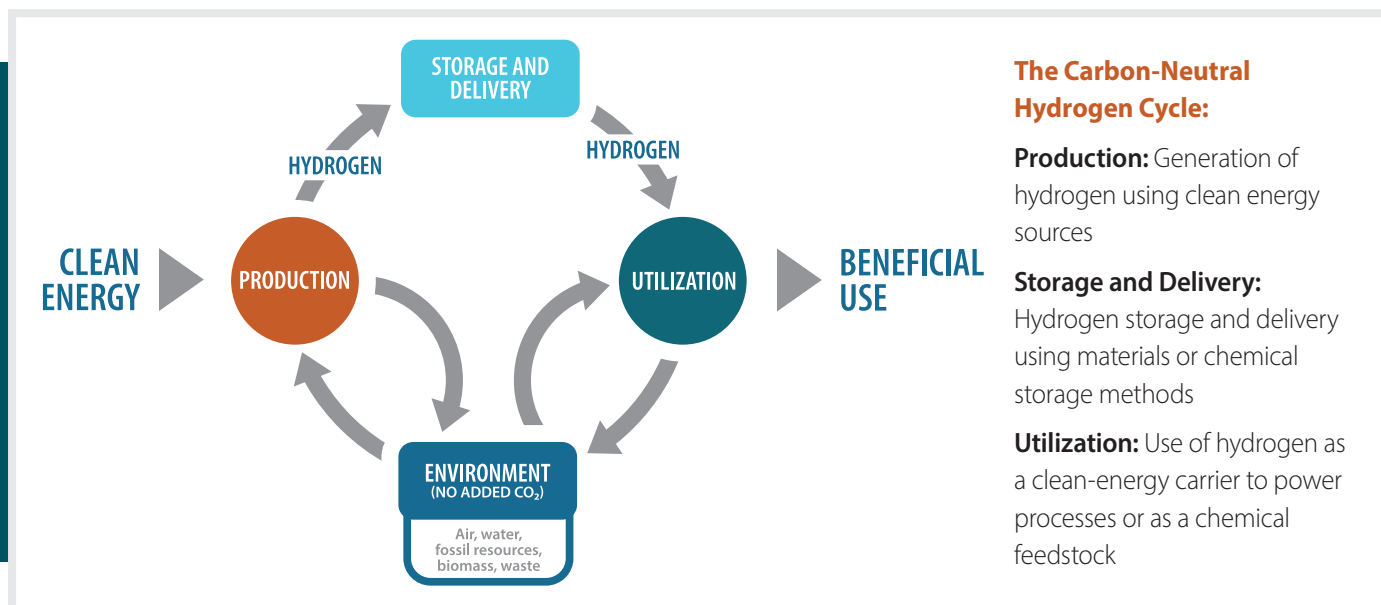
STORAGE AND DELIVERY

HYDROGEN

HYDROGEN

CLEAN ENERGY

PRODUCTION

UTILIZATION

BENEFICIAL USE

ENVIRONMENT (NO ADDED $CO_2$)

Air, water, fossil resources, biomass, waste

The Carbon-Neutral Hydrogen Cycle:

Production: Generation of hydrogen using clean energy sources

Storage and Delivery: Hydrogen storage and delivery using materials or chemical storage methods

Utilization: Use of hydrogen as a clean-energy carrier to power processes or as a chemical feedstock